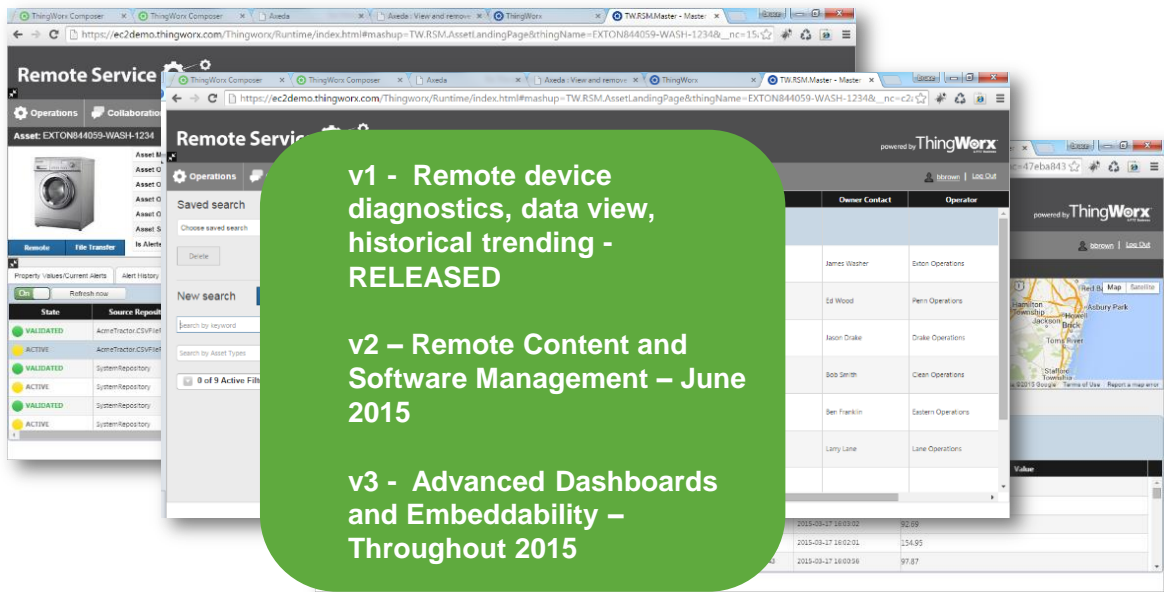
ThingWorx Composer | ThingWorx Composer | Axeda | Axeda : View and remove | ThingWorx | TW.RSM.Master - Master

https://ec2demo.thingworx.com/Thingworx/Runtime/index.html#mashup=TW.RSM.AssetLandingPage&thingName=EXTON844059-WASH-1234&__nc=15

Remote Service

Operations | Collaboration

Asset: EXTON844059-WASH-1234

Asset M
Asset O
Asset O
Asset O
Asset O
Asset S
Is Alert

Remote | File Transfer

Property Values/Current Alerts | Alert History

On | Refresh now

| State | Source Reposit |
|---|---|
| VALIDATED | AcmeTractor.CSVFile |
| ACTIVE | AcmeTractor.CSVFile |
| VALIDATED | SystemRepository |
| ACTIVE | SystemRepository |
| VALIDATED | SystemRepository |
| ACTIVE | SystemRepository |

ThingWorx Composer | ThingWorx Composer | Axeda | Axeda : View and remove | ThingWorx | TW.RSM.Master - Master

https://ec2demo.thingworx.com/Thingworx/Runtime/index.html#mashup=TW.RSM.AssetLandingPage&thingName=EXTON844059-WASH-1234&__nc=c2

Remote Servic

powered by ThingWorx

Operations

bbrown | Log Out

Saved search

Choose saved search

Delete

New search

Search by keyword

Search by Asset Types

0 of 9 Active Filt

| Owner Contact | Operator |
|---|---|
| James Washer | Exton Operations |
| Ed Wood | Penn Operations |
| Jason Drake | Drake Operations |
| Bob Smith | Clean Operations |
| Ben Franklin | Eastern Operations |
| Larry Lane | Lane Operations |

c=47eba843

powered by ThingWorx

bbrown | Log Out

Map | Satellite

Hamilton Township | Asbury Park | Jackson | Howell | Brick | Toms River | Stafford Township

©2015 Google | Terms of Use | Report a map error

Value

| 2015-03-17 18:03:02 | 92.69 |
|---|---|
| 2015-03-17 18:02:01 | 154.95 |
| 2015-03-17 18:00:56 | 97.87 |

v1 - Remote device diagnostics, data view, historical trending - RELEASED

v2 – Remote Content and Software Management – June 2015

v3 - Advanced Dashboards and Embeddability – Throughout 2015